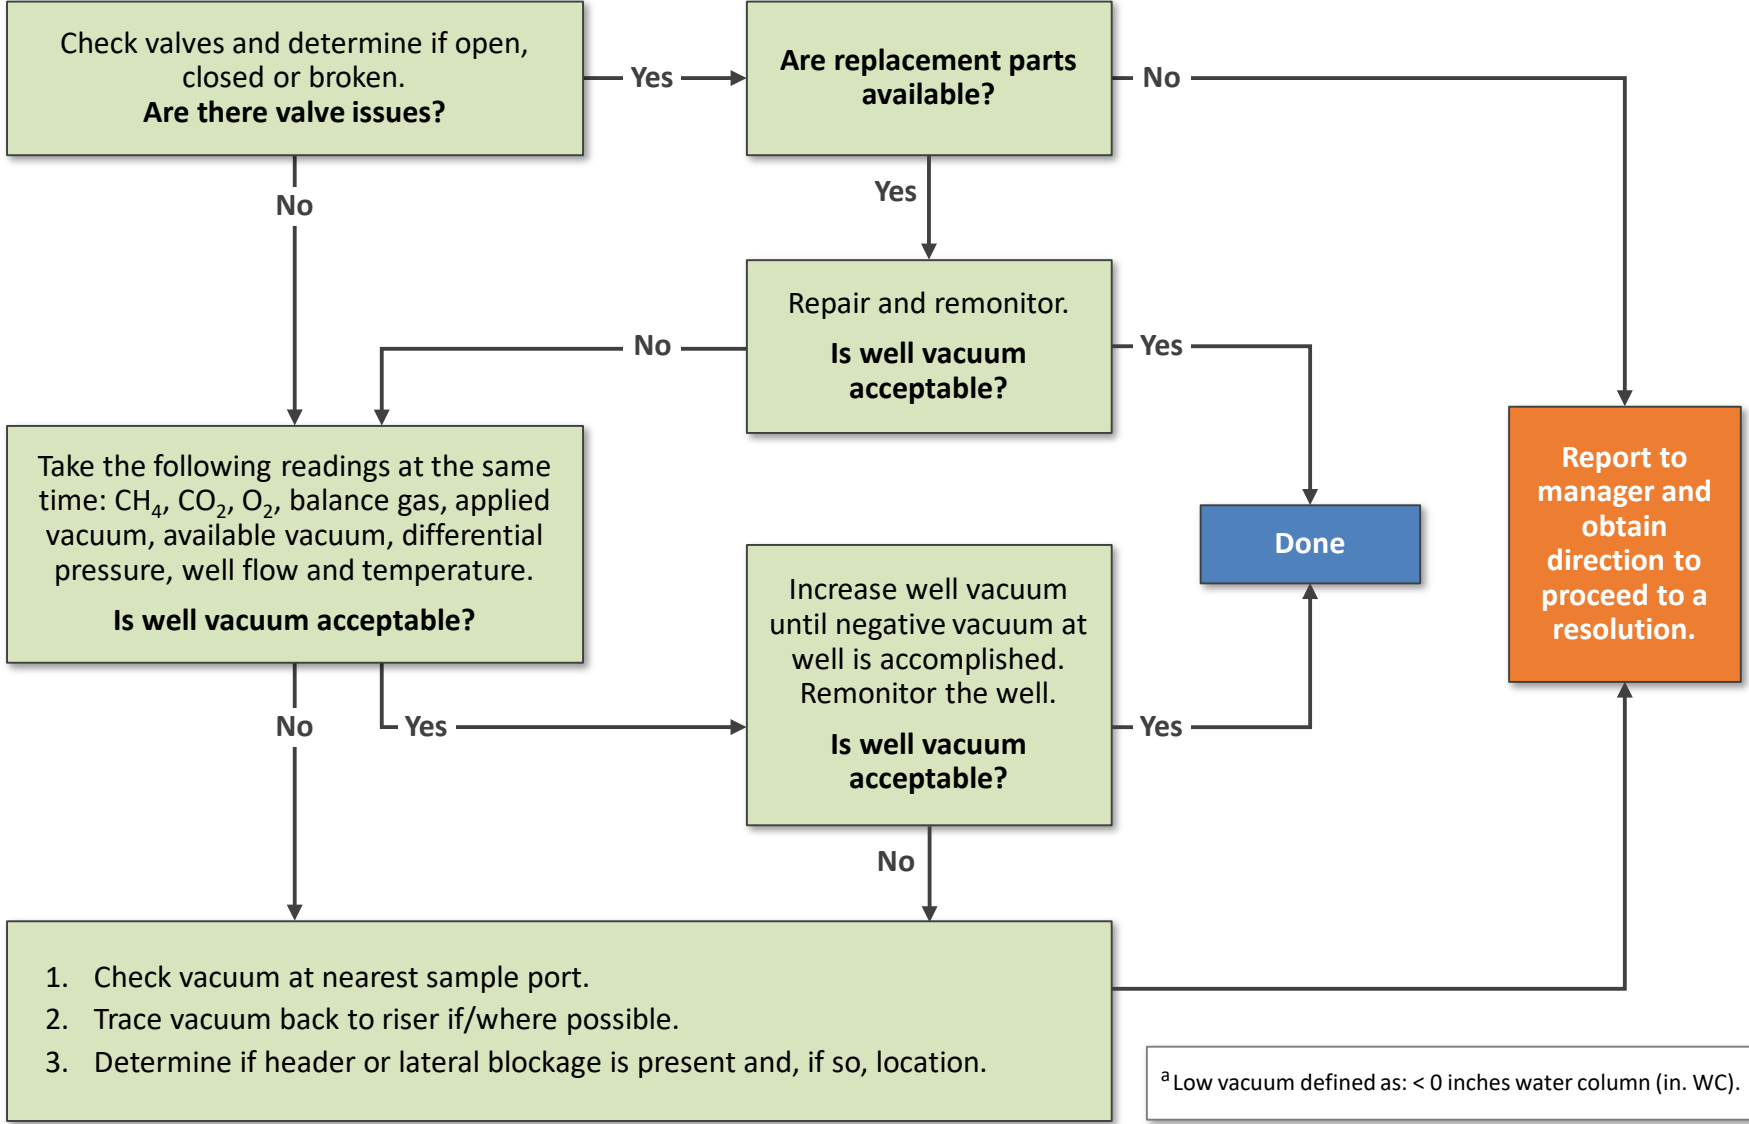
Check valves and determine if open, closed or broken.
**Are there valve issues?**

Yes

**Are replacement parts available?**

No

No

Yes

Repair and remonitor.
**Is well vacuum acceptable?**

No

Yes

Take the following readings at the same time: $CH_4$, $CO_2$, $O_2$, balance gas, applied vacuum, available vacuum, differential pressure, well flow and temperature.
**Is well vacuum acceptable?**

Done

Report to manager and obtain direction to proceed to a resolution.

Increase well vacuum until negative vacuum at well is accomplished. Remonitor the well.
**Is well vacuum acceptable?**

No

Yes

Yes

No

1. Check vacuum at nearest sample port.
2. Trace vacuum back to riser if/where possible.
3. Determine if header or lateral blockage is present and, if so, location.

$^a$ Low vacuum defined as: < 0 inches water column (in. WC).